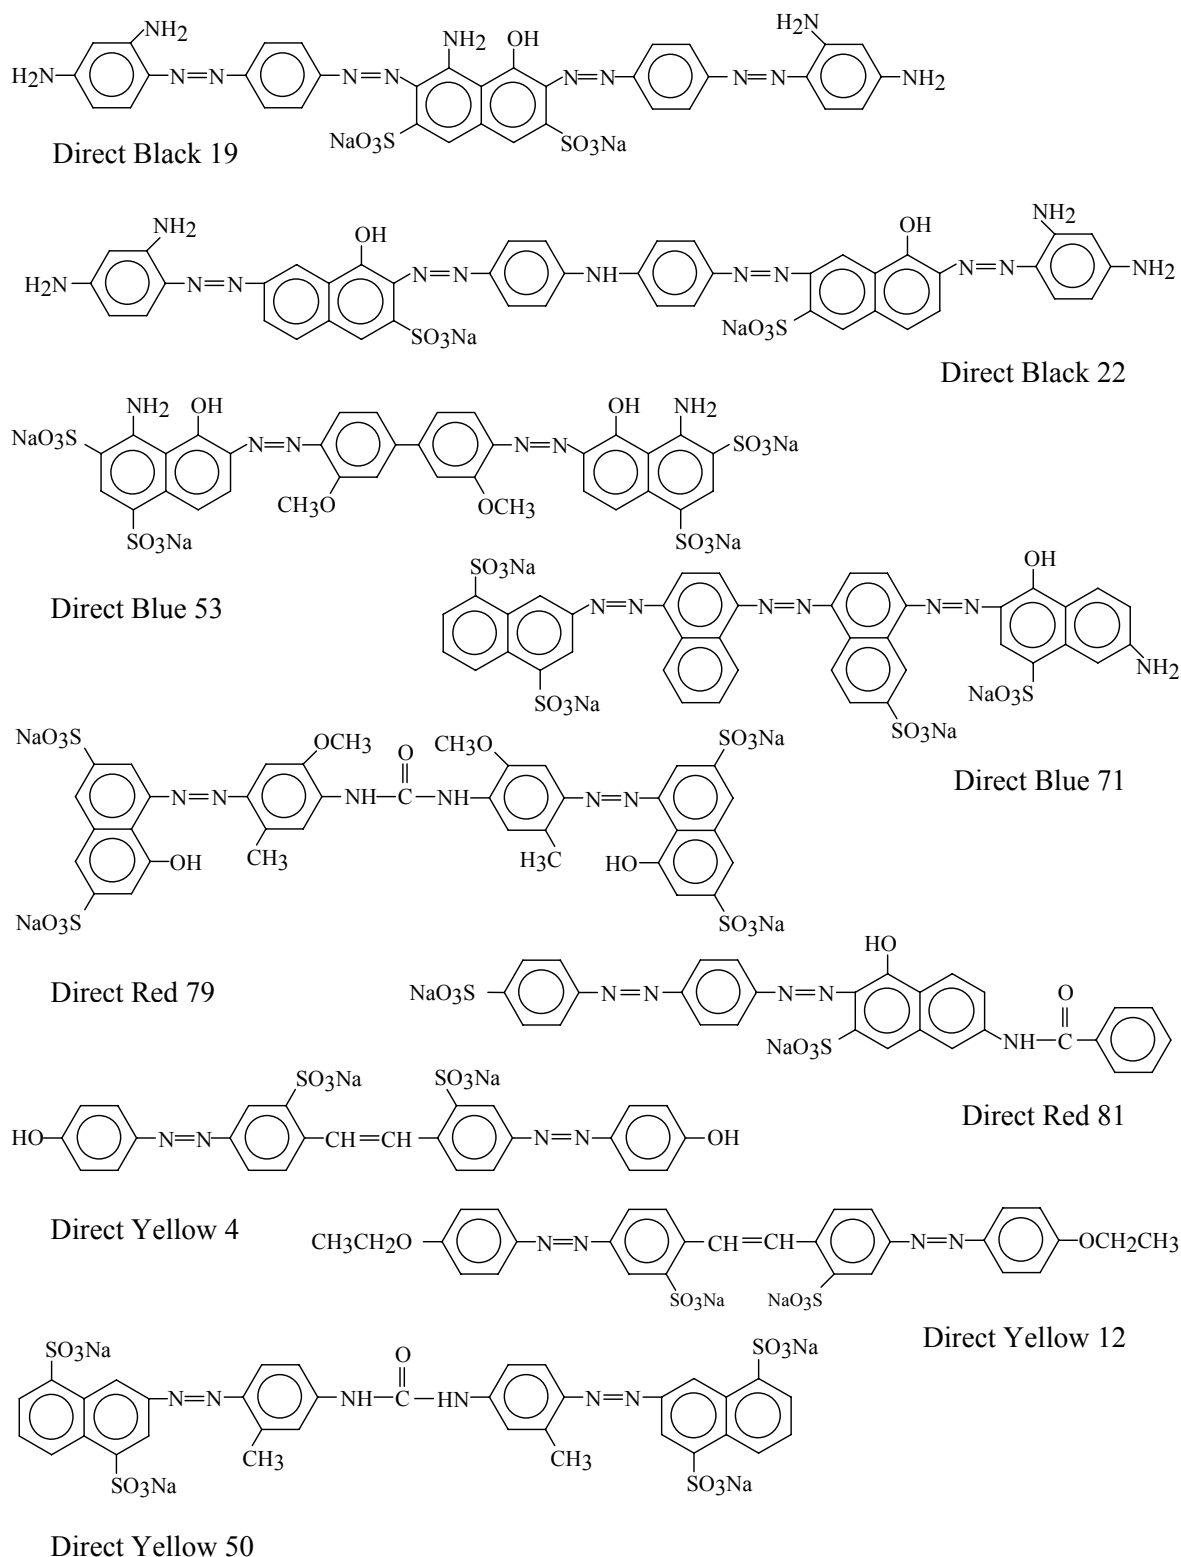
$NH_2$ $H_2N$ $N{=}N$ $N{=}N$ $NH_2$ OH $N{=}N$ $N{=}N$ $H_2N$ $NH_2$ $NaO_3S$ $SO_3Na$

Direct Black 19

$NH_2$ $H_2N$ $N{=}N$ OH $N{=}N$ NH $N{=}N$ OH $N{=}N$ $NH_2$ $NH_2$ $SO_3Na$ $NaO_3S$

Direct Black 22

$NH_2$ OH $NaO_3S$ $N{=}N$ $CH_3O$ $OCH_3$ $N{=}N$ OH $NH_2$ $SO_3Na$ $SO_3Na$ $SO_3Na$

Direct Blue 53

$SO_3Na$ $N{=}N$ $N{=}N$ $N{=}N$ OH $SO_3Na$ $SO_3Na$ $NaO_3S$ $NH_2$

Direct Blue 71

$NaO_3S$ $N{=}N$ $OCH_3$ O NH C NH $CH_3O$ $N{=}N$ $SO_3Na$ OH $CH_3$ $H_3C$ HO $NaO_3S$ $SO_3Na$

Direct Red 79

$NaO_3S$ $N{=}N$ $N{=}N$ HO O NH C $NaO_3S$

Direct Red 81

$SO_3Na$ $SO_3Na$ HO $N{=}N$ CH$=$CH $N{=}N$ OH

Direct Yellow 4

$CH_3CH_2O$ $N{=}N$ CH$=$CH $N{=}N$ $OCH_2CH_3$ $SO_3Na$ $NaO_3S$

Direct Yellow 12

$SO_3Na$ $N{=}N$ O NH C HN $N{=}N$ $SO_3Na$ $CH_3$ $CH_3$ $SO_3Na$ $SO_3Na$

Direct Yellow 50